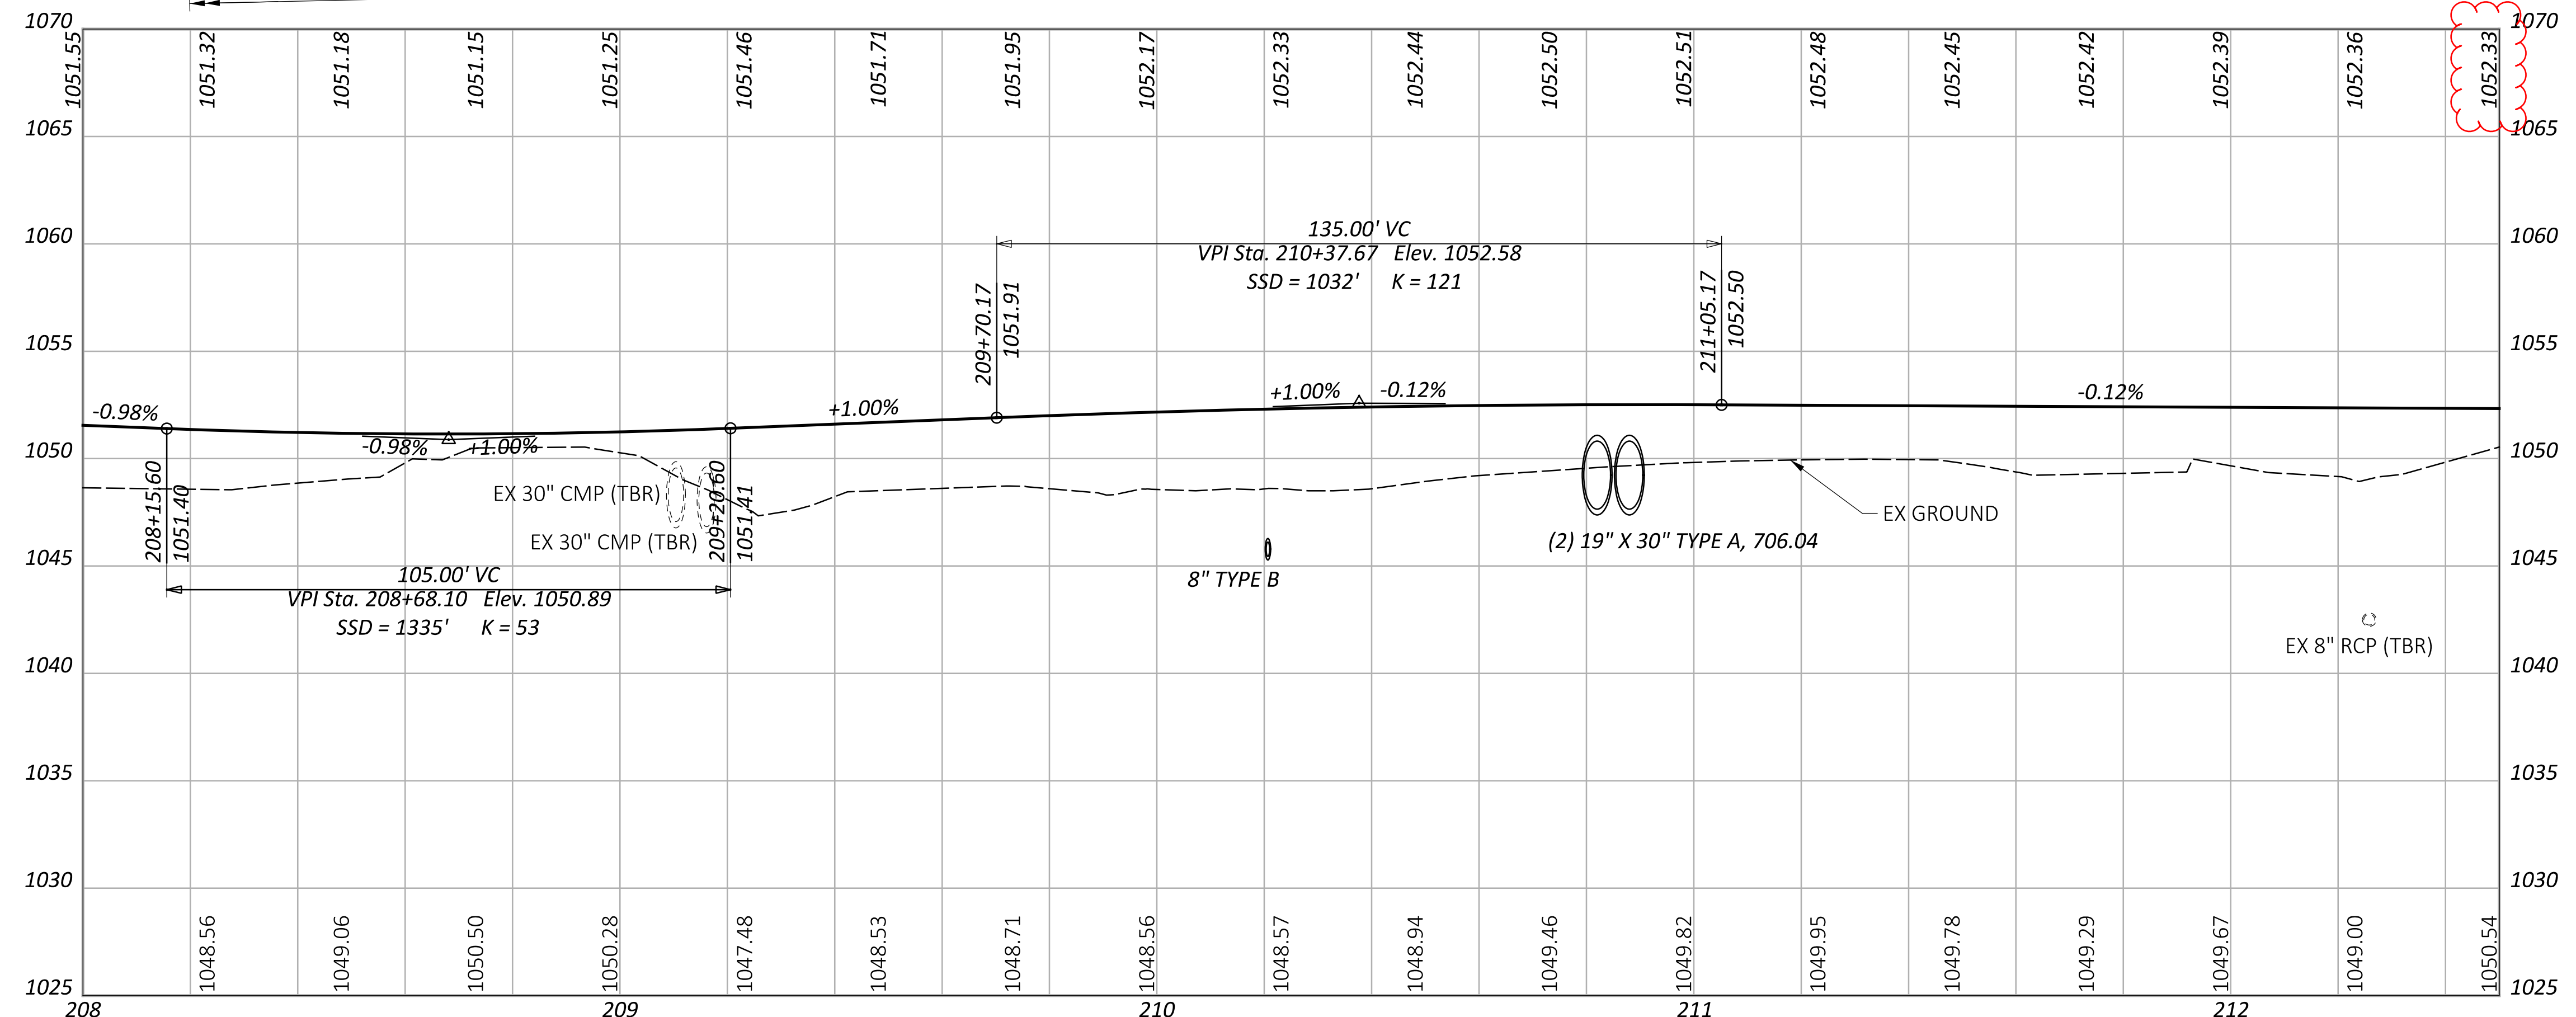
1070
1051.55 1051.32 1051.18 1051.15 1051.25 1051.46 1051.71 1051.95 1052.17 1052.33 1052.44 1052.50 1052.51 1052.48 1052.45 1052.42 1052.39 1052.36 1052.33
1070
1065
1065
1060
135.00' VC
VPI Sta. 210+37.67 Elev. 1052.58
SSD = 1032' K = 121
1060
209+70.17
1051.91
211+05.17
1052.50
1055
1055
-0.98%
+1.00%
+1.00%
-0.12%
-0.12%
-0.98%
+1.00%
1050
1050
EX 30" CMP (TBR)
EX 30" CMP (TBR)
208+15.60
1051.40
209+20.60
1051.41
EX GROUND
(2) 19" X 30" TYPE A, 706.04
8" TYPE B
1045
1045
105.00' VC
VPI Sta. 208+68.10 Elev. 1050.89
SSD = 1335' K = 53
EX 8" RCP (TBR)
1040
1040
1035
1035
1030
1030
1048.56 1049.06 1050.50 1050.28 1047.48 1048.53 1048.71 1048.56 1048.57 1048.94 1049.46 1049.82 1049.95 1049.78 1049.29 1049.67 1049.00 1050.54
1025
1025
208
209
210
211
212